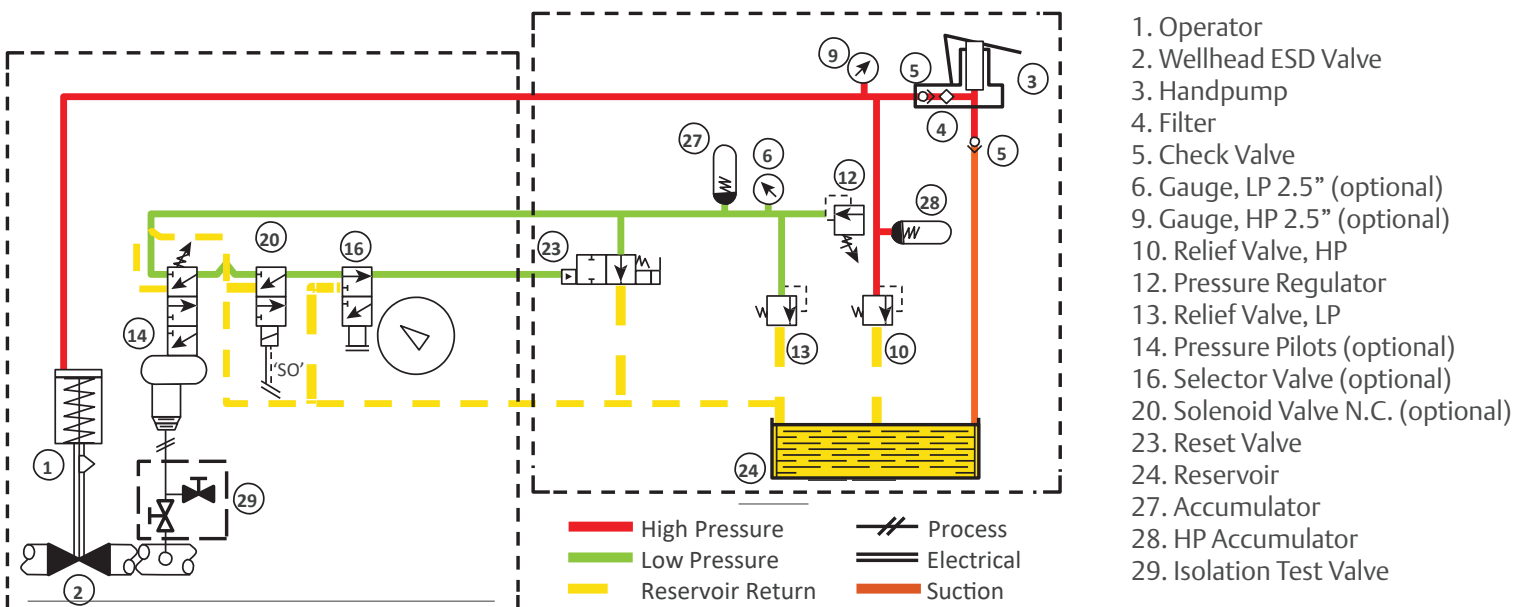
9
5
3
4
5
27
6
12
28
20
16
23
14
13
10
'SO'
1
29
24
2

High Pressure
Low Pressure
Reservoir Return
Process
Electrical
Suction

1. Operator
2. Wellhead ESD Valve
3. Handpump
4. Filter
5. Check Valve
6. Gauge, LP 2.5” (optional)
9. Gauge, HP 2.5” (optional)
10. Relief Valve, HP
12. Pressure Regulator
13. Relief Valve, LP
14. Pressure Pilots (optional)
16. Selector Valve (optional)
20. Solenoid Valve N.C. (optional)
23. Reset Valve
24. Reservoir
27. Accumulator
28. HP Accumulator
29. Isolation Test Valve